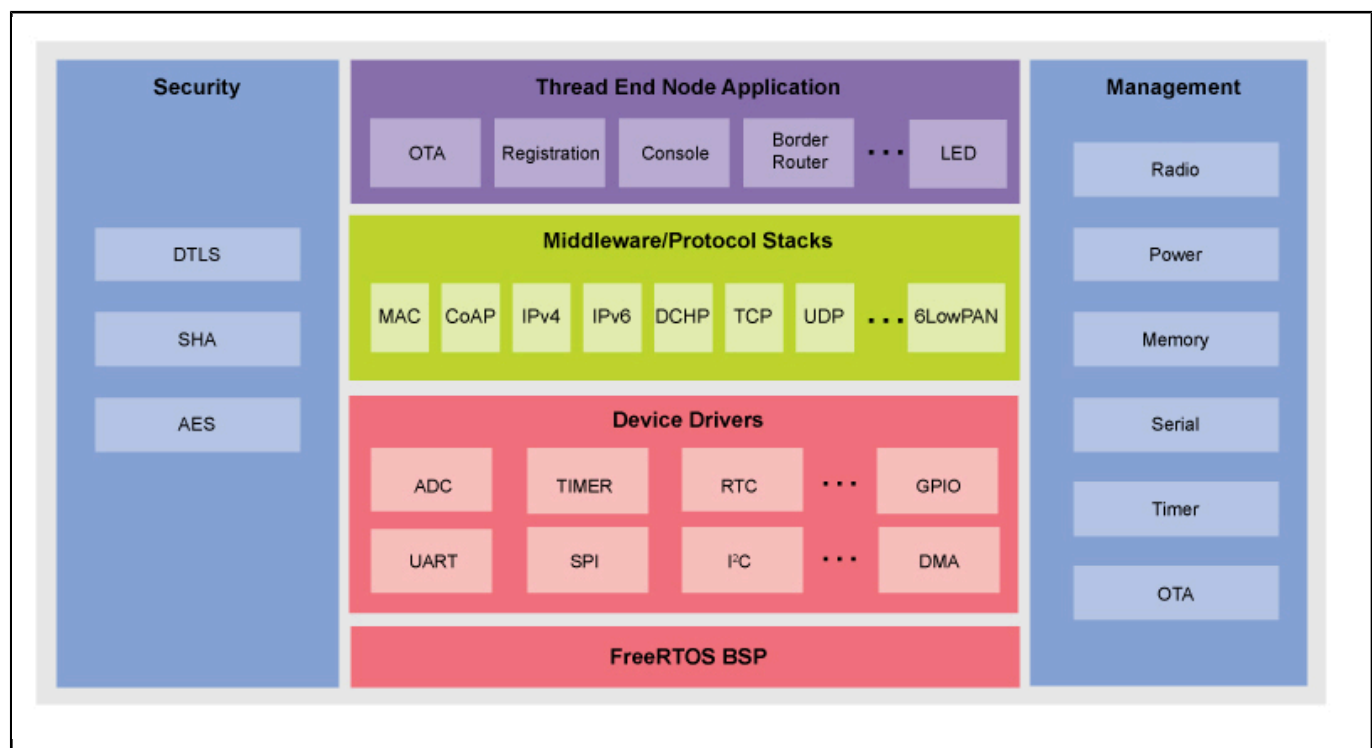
Security

DTLS

SHA

AES

Thread End Node Application

OTA

Registration

Console

Border Router

...

LED

Middleware/Protocol Stacks

MAC

CoAP

IPv4

IPv6

DCHP

TCP

UDP

...

6LowPAN

Device Drivers

ADC

TIMER

RTC

...

GPIO

UART

SPI

$I^2C$

...

DMA

FreeRTOS BSP

Management

Radio

Power

Memory

Serial

Timer

OTA